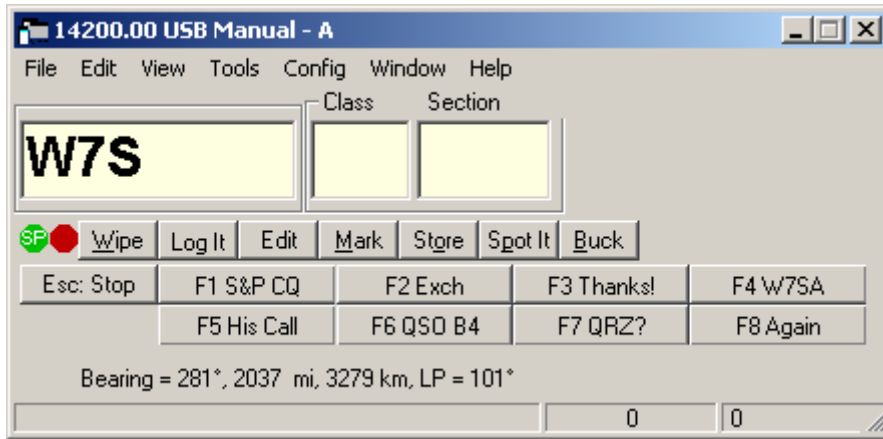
14200.00 USB Manual - A

File Edit View Tools Config Window Help

Class Section

W7S

SP Wipe Log It Edit Mark Store Spot It Buck

Esc: Stop F1 S&P CQ F2 Exch F3 Thanks! F4 W7SA

F5 His Call F6 QSO B4 F7 QRZ? F8 Again

Bearing = 281°, 2037 mi, 3279 km, LP = 101°

0 0